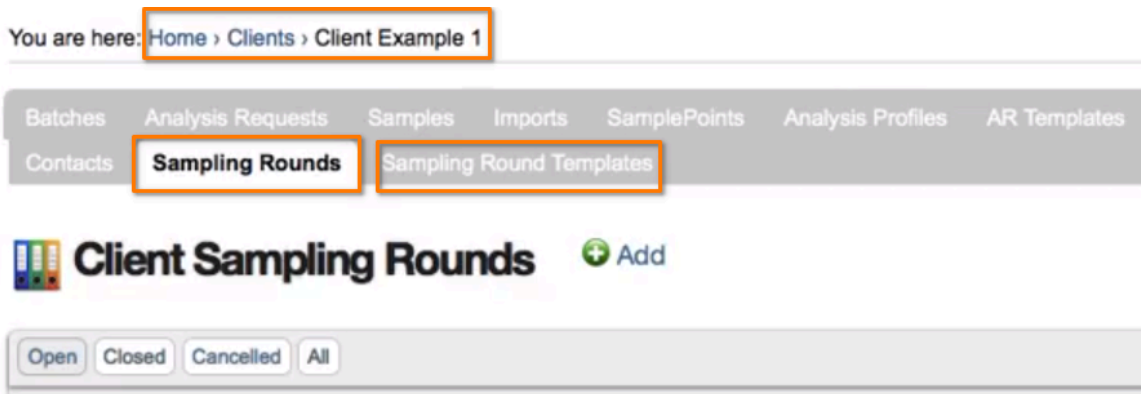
You are here: Home › Clients › Client Example 1

Batches Analysis Requests Samples Imports SamplePoints Analysis Profiles AR Templates
Contacts Sampling Rounds Sampling Round Templates

Client Sampling Rounds

Add

Open Closed Cancelled All